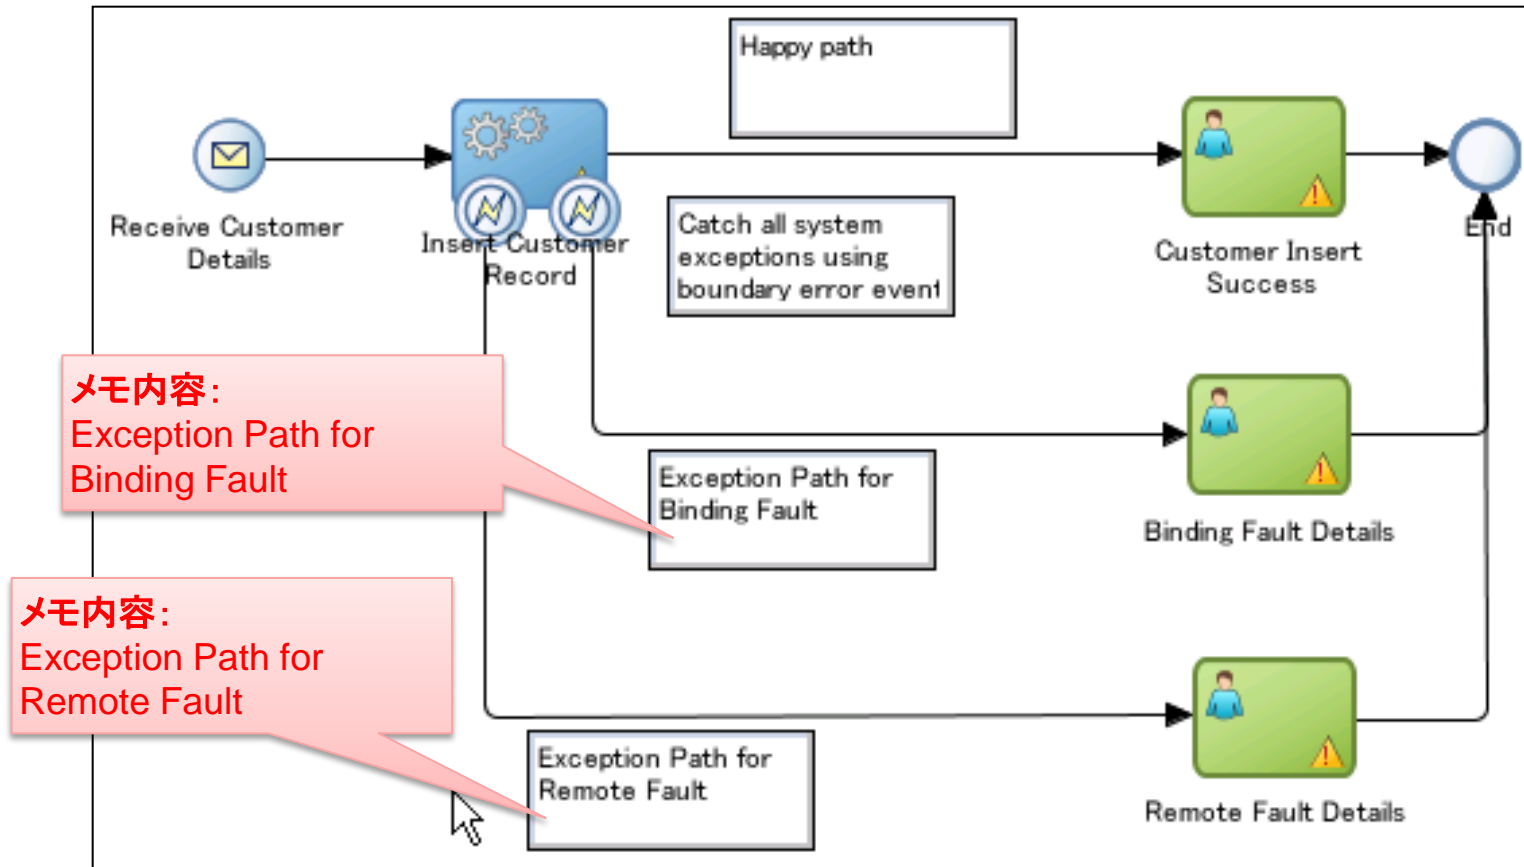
Happy path

Receive Customer Details

Insert Customer Record

Catch all system exceptions using boundary error event

Customer Insert Success

End

メモ内容:
Exception Path for Binding Fault

Exception Path for Binding Fault

Binding Fault Details

メモ内容:
Exception Path for Remote Fault

Exception Path for Remote Fault

Remote Fault Details